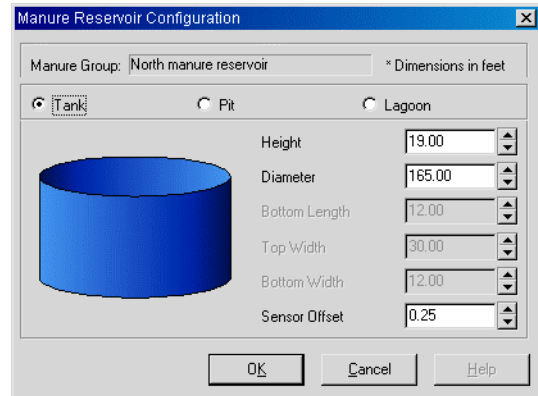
Manure Reservoir Configuration

Manure Group: North manure reservoir

* Dimensions in feet

Tank

Pit

Lagoon

Height 19.00

Diameter 165.00

Bottom Length 12.00

Top Width 30.00

Bottom Width 12.00

Sensor Offset 0.25

OK

Cancel

Help